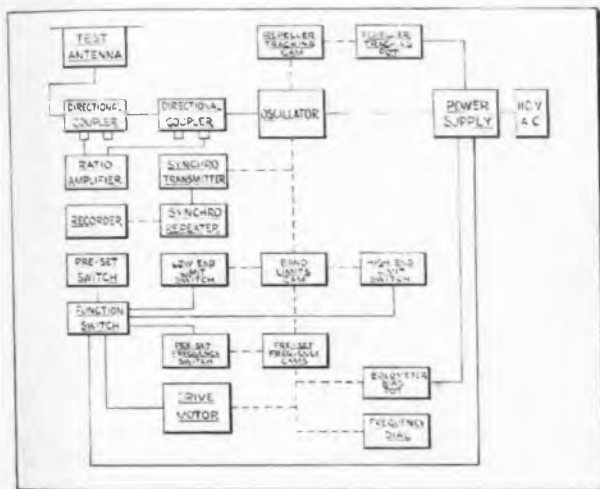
TEST ANTENNA

REPELLER TRACKING CAM

REPELLER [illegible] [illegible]

DIRECTIONAL COUPLER

DIRECTIONAL COUPLER

OSCILLATOR

POWER SUPPLY

110 V A C

RATIO AMPLIFIER

SYNCHRO TRANSMITTER

RECORDER

SYNCHRO REPEATER

PRE-SET SWITCH

LOW END LIMIT SWITCH

BAND LIMITS CAM

HIGH END LIMIT SWITCH

FUNCTION SWITCH

PRE-SET FREQUENCY SWITCH

PRE-SET FREQUENCY CAMS

BOLOMETER BIAS POT

DRIVE MOTOR

FREQUENCY DIAL